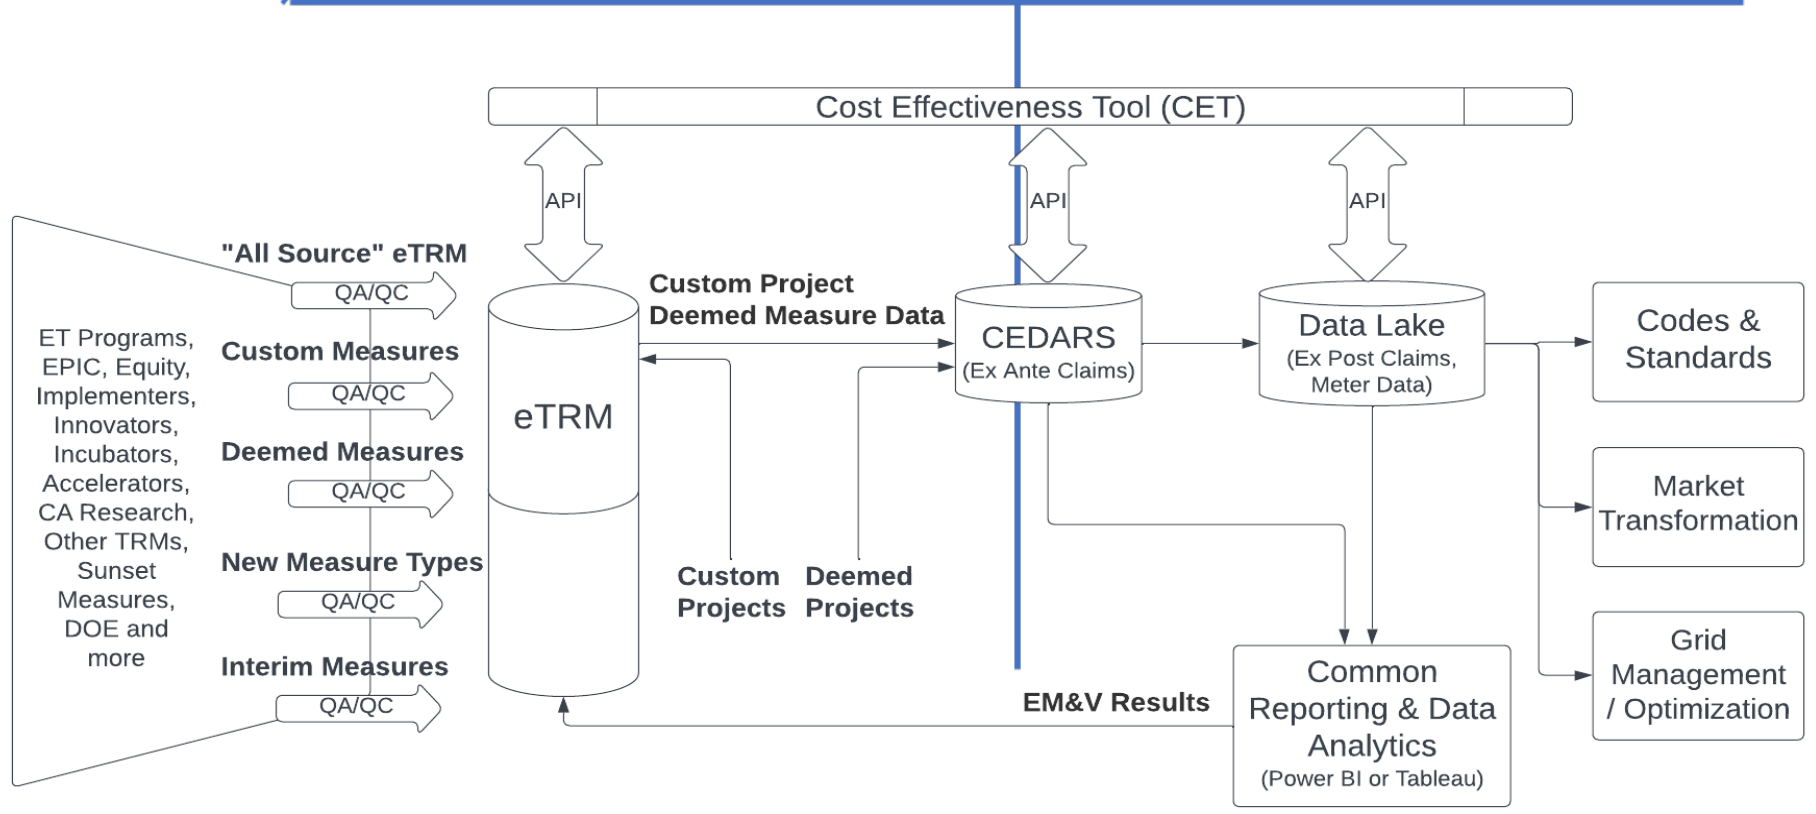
Cost Effectiveness Tool (CET)

API

API

API

ET Programs, EPIC, Equity, Implementers, Innovators, Incubators, Accelerators, CA Research, Other TRMs, Sunset Measures, DOE and more

"All Source" eTRM

QA/QC

Custom Measures

QA/QC

Deemed Measures

QA/QC

New Measure Types

QA/QC

Interim Measures

QA/QC

eTRM

Custom Project Deemed Measure Data

Custom Projects

Deemed Projects

CEDARS
(Ex Ante Claims)

Data Lake
(Ex Post Claims, Meter Data)

Codes & Standards

Market Transformation

Grid Management / Optimization

EM&V Results

Common Reporting & Data Analytics
(Power BI or Tableau)